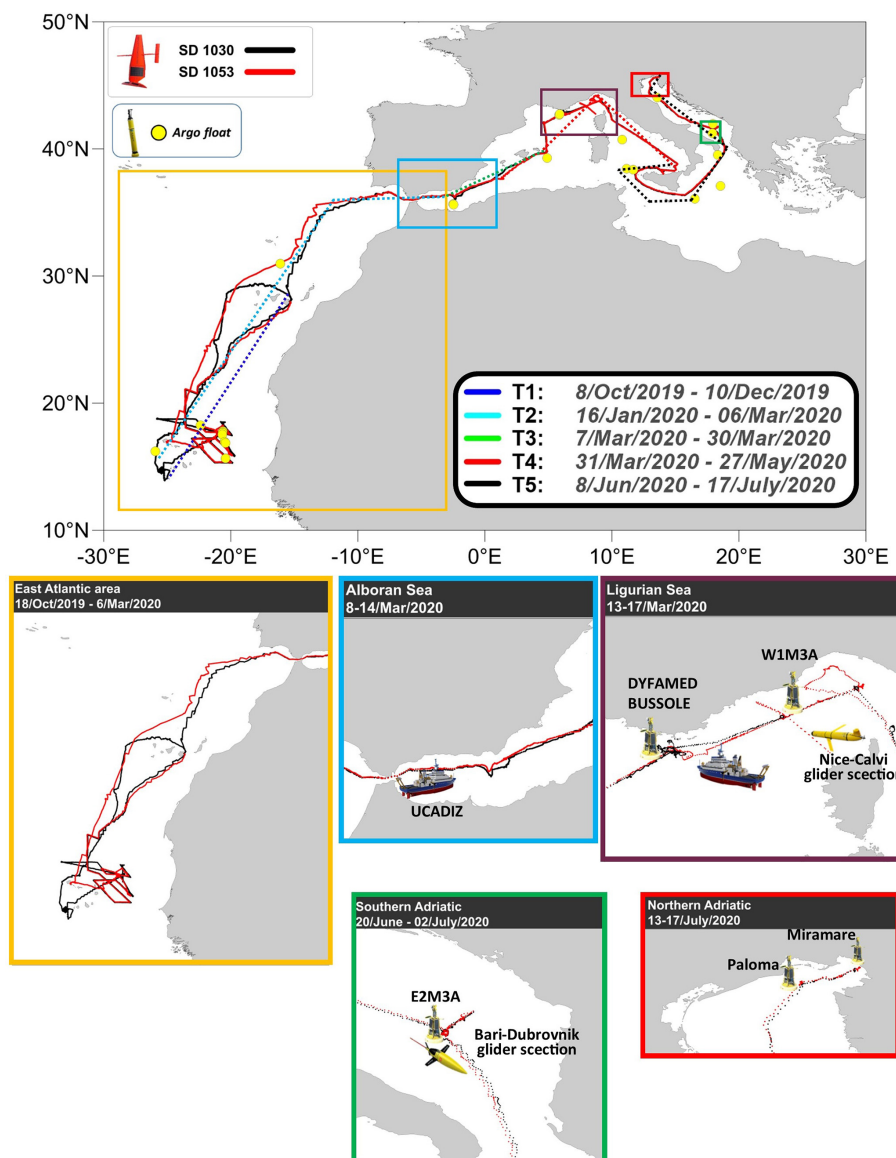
50°N

SD 1030
SD 1053

Argo float

40°N

30°N

20°N

10°N

T1: 8/Oct/2019 - 10/Dec/2019
T2: 16/Jan/2020 - 06/Mar/2020
T3: 7/Mar/2020 - 30/Mar/2020
T4: 31/Mar/2020 - 27/May/2020
T5: 8/Jun/2020 - 17/July/2020

-30°E -20°E -10°E 0°E 10°E 20°E 30°E

East Atlantic area
18/Oct/2019 - 6/Mar/2020

Alboran Sea
8-14/Mar/2020

UCADIZ

Ligurian Sea
13-17/Mar/2020

W1M3A

DYFAMED
BUSSOLE

Nice-Calvi
glider scectio

Southern Adriatic
20/June - 02/July/2020

E2M3A

Bari-Dubrovnik
glider scection

Northern Adriatic
13-17/July/2020

Miramare

Paloma